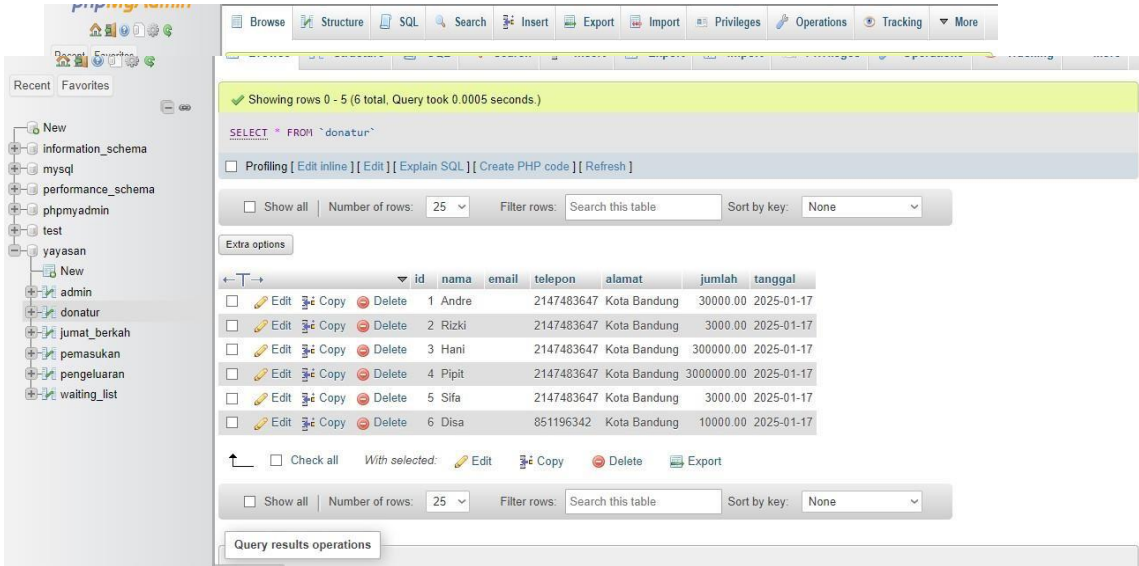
phpMyAdmin

Browse Structure SQL Search Insert Export Import Privileges Operations Tracking More

Recent Favorites

New
information_schema
mysql
performance_schema
phpmyadmin
test
yayasan
New
admin
donatur
jumat_berkah
pemasukan
pengeluaran
waiting_list

Showing rows 0 - 5 (6 total, Query took 0.0005 seconds.)

SELECT * FROM `donatur`

Profiling [ Edit inline ] [ Edit ] [ Explain SQL ] [ Create PHP code ] [ Refresh ]

Show all | Number of rows: 25 Filter rows: Search this table Sort by key: None

Extra options

| | id | nama | email | telepon | alamat | jumlah | tanggal |
|---|---|---|---|---|---|---|---|
| Edit Copy Delete | 1 | Andre | | 2147483647 | Kota Bandung | 30000.00 | 2025-01-17 |
| Edit Copy Delete | 2 | Rizki | | 2147483647 | Kota Bandung | 3000.00 | 2025-01-17 |
| Edit Copy Delete | 3 | Hani | | 2147483647 | Kota Bandung | 300000.00 | 2025-01-17 |
| Edit Copy Delete | 4 | Pipit | | 2147483647 | Kota Bandung | 3000000.00 | 2025-01-17 |
| Edit Copy Delete | 5 | Sifa | | 2147483647 | Kota Bandung | 3000.00 | 2025-01-17 |
| Edit Copy Delete | 6 | Disa | | 851196342 | Kota Bandung | 10000.00 | 2025-01-17 |

Check all With selected: Edit Copy Delete Export

Show all | Number of rows: 25 Filter rows: Search this table Sort by key: None

Query results operations